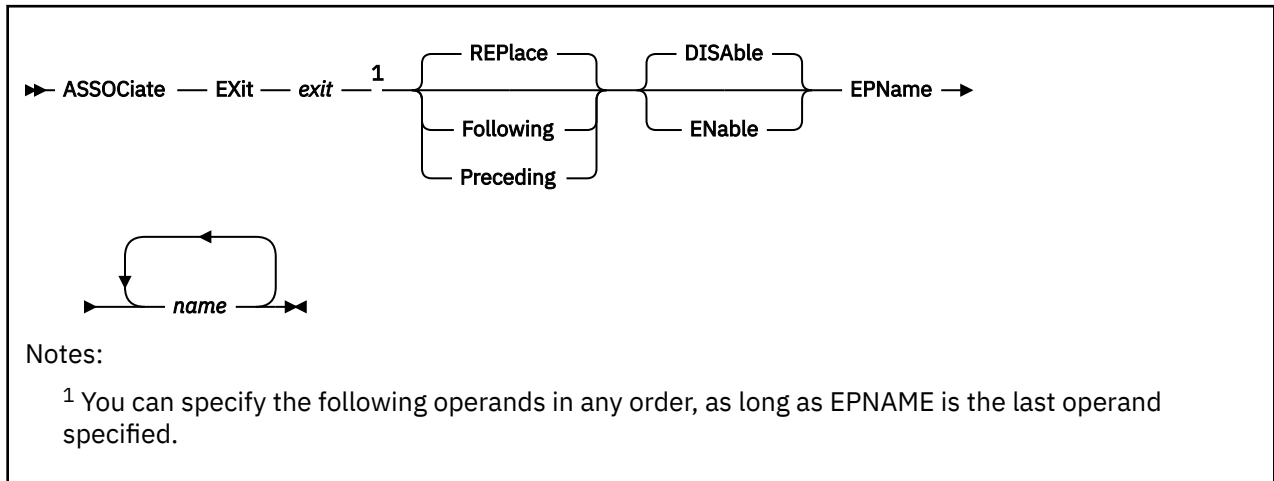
ASSOCiate EXit *exit* $^1$ REPlace Following Preceding DISAble ENable EPName

*name*

Notes:

$^1$ You can specify the following operands in any order, as long as EPNAME is the last operand specified.